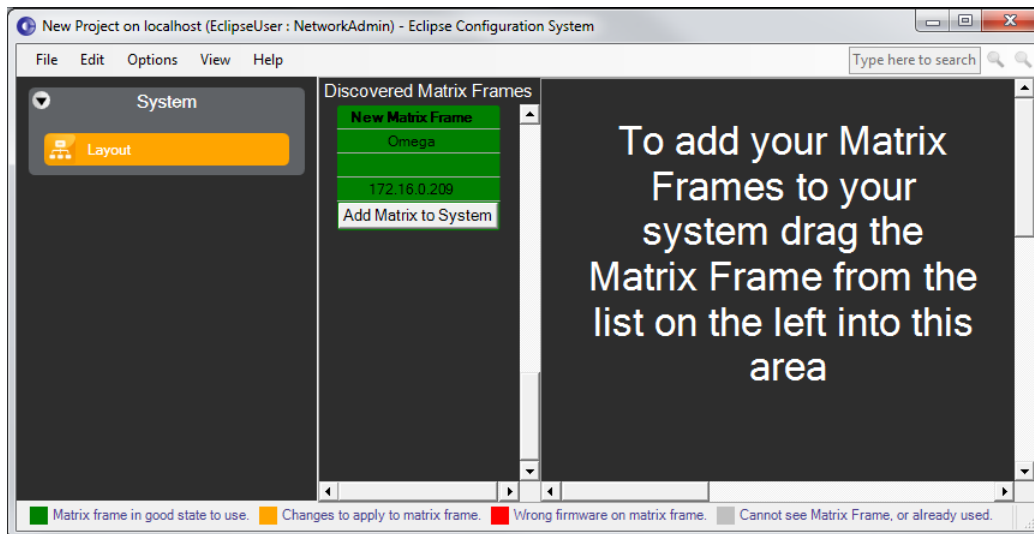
New Project on localhost (EclipseUser : NetworkAdmin) - Eclipse Configuration System

File Edit Options View Help

Type here to search

System

Layout

Discovered Matrix Frames

New Matrix Frame

Omega

172.16.0.209

Add Matrix to System

To add your Matrix Frames to your system drag the Matrix Frame from the list on the left into this area

Matrix frame in good state to use. Changes to apply to matrix frame. Wrong firmware on matrix frame. Cannot see Matrix Frame, or already used.